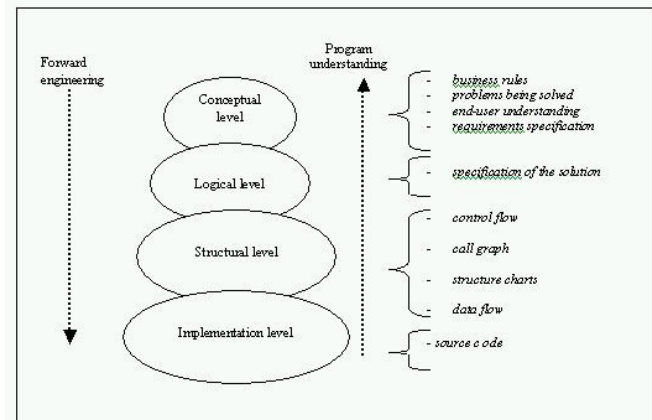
Forward engineering

Program understanding

Conceptual level

Logical level

Structural level

Implementation level

- business rules
- problems being solved
- end-user understanding
- requirements specification

- specification of the solution

- control flow
- call graph
- structure charts
- data flow

- source c ode